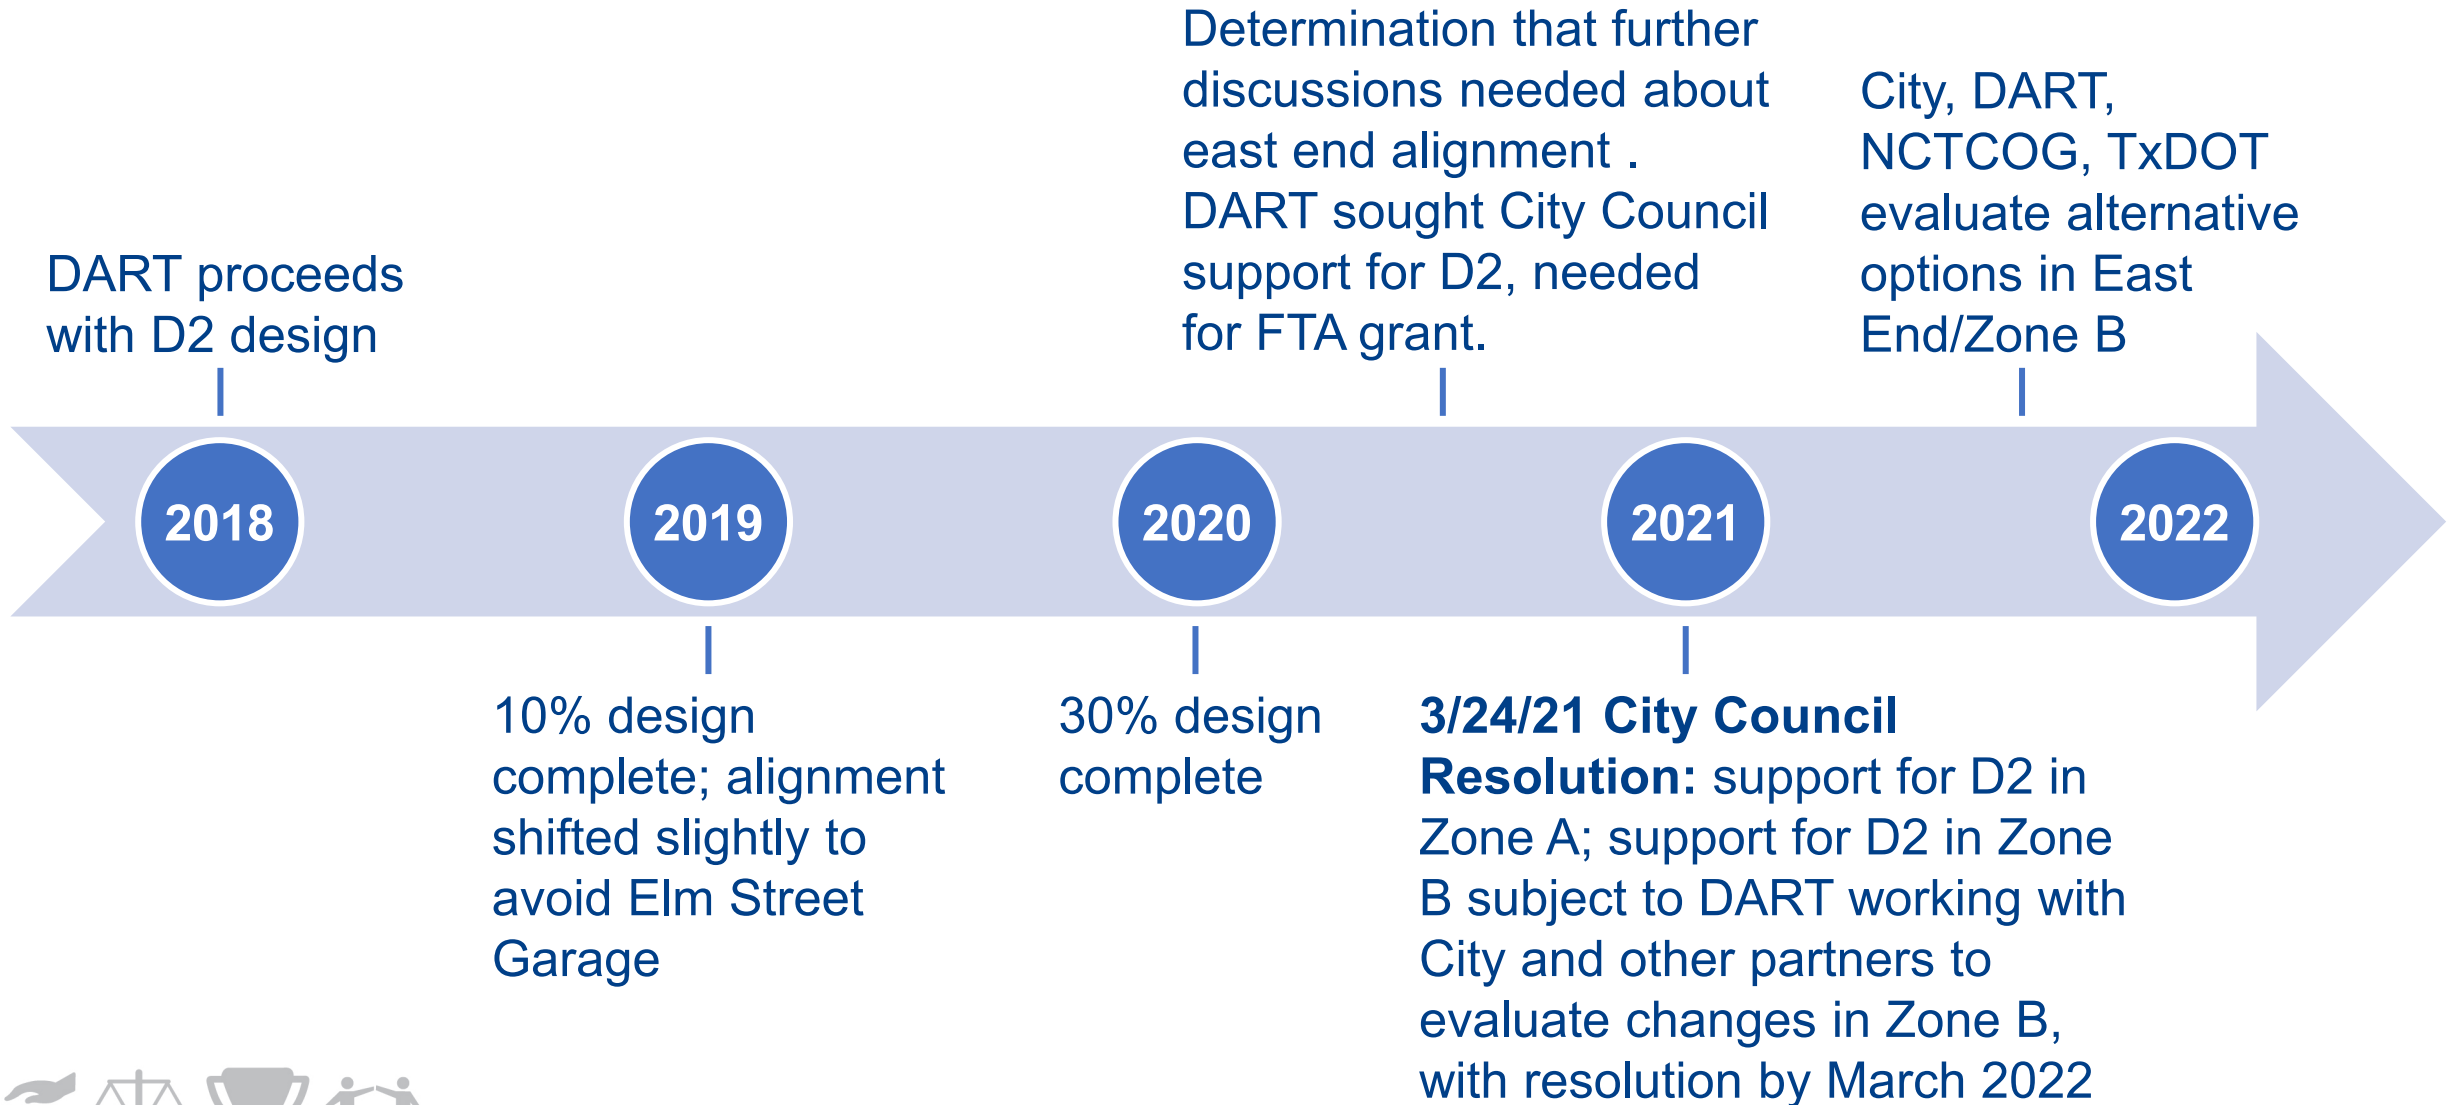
DART proceeds with D2 design

Determination that further discussions needed about east end alignment . DART sought City Council support for D2, needed for FTA grant.

City, DART, NCTCOG, TxDOT evaluate alternative options in East End/Zone B

2018

2019

2020

2021

2022

10% design complete; alignment shifted slightly to avoid Elm Street Garage

30% design complete

**3/24/21 City Council Resolution:** support for D2 in Zone A; support for D2 in Zone B subject to DART working with City and other partners to evaluate changes in Zone B, with resolution by March 2022